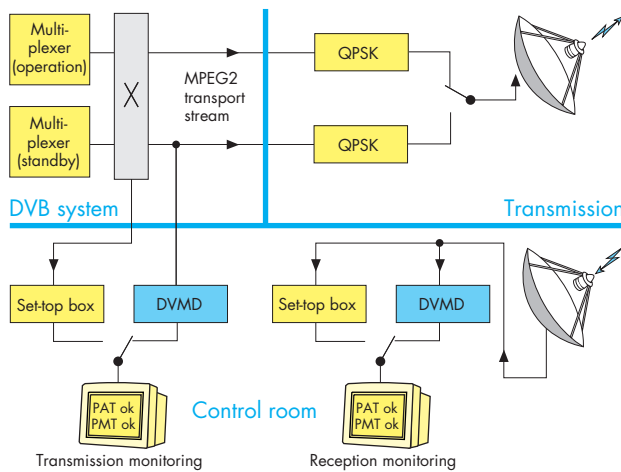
Multiplexer (operation)

Multiplexer (standby)

X

MPEG2 transport stream

QPSK

QPSK

DVB system

Transmissio

Set-top box

DVMD

Set-top box

DVMD

PAT ok PMT ok

Control room

PAT ok PMT ok

Transmission monitoring

Reception monitoring